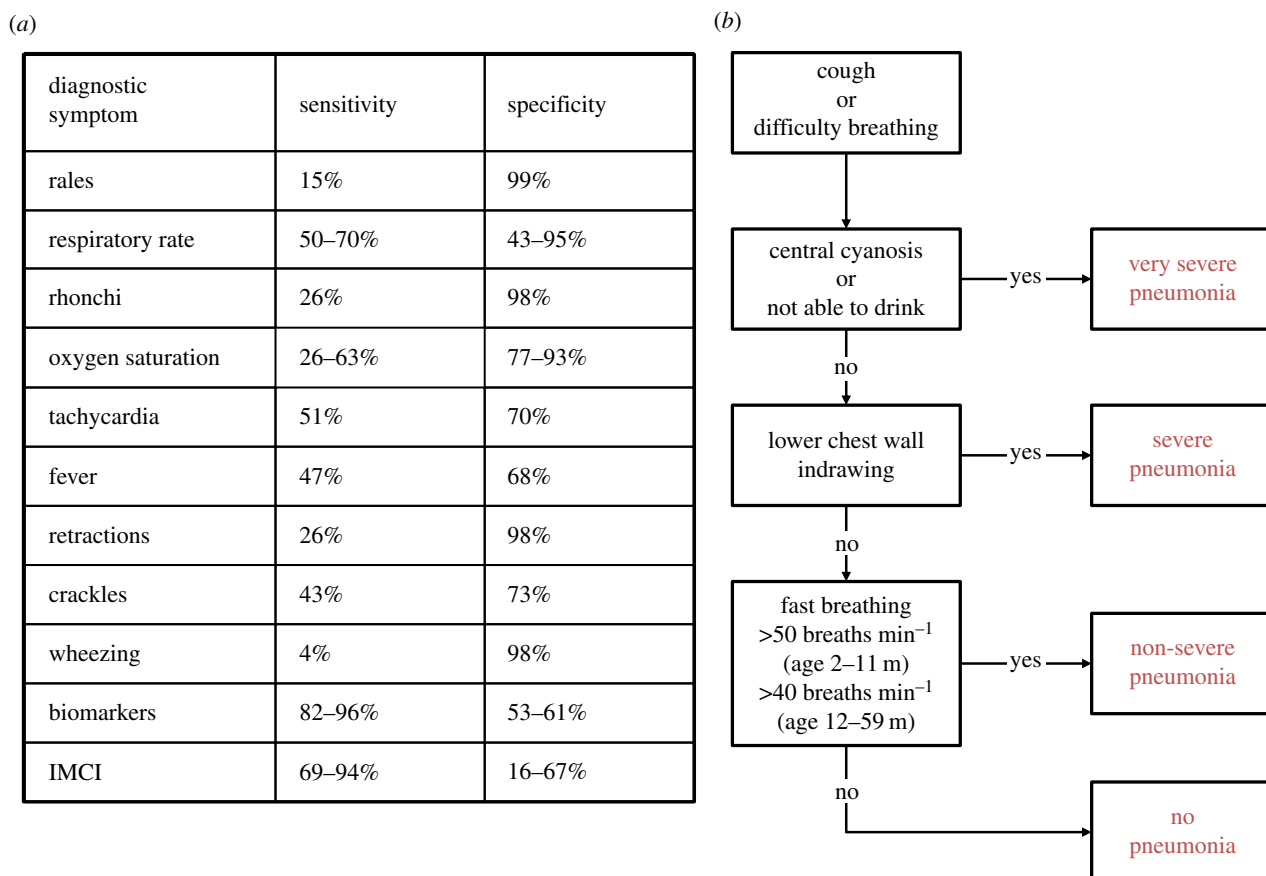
(a)

| diagnostic symptom | sensitivity | specificity |
|---|---|---|
| rales | 15% | 99% |
| respiratory rate | 50–70% | 43–95% |
| rhonchi | 26% | 98% |
| oxygen saturation | 26–63% | 77–93% |
| tachycardia | 51% | 70% |
| fever | 47% | 68% |
| retractions | 26% | 98% |
| crackles | 43% | 73% |
| wheezing | 4% | 98% |
| biomarkers | 82–96% | 53–61% |
| IMCI | 69–94% | 16–67% |

(b)

cough or difficulty breathing

central cyanosis or not able to drink

yes

very severe pneumonia

no

lower chest wall indrawing

yes

severe pneumonia

no

fast breathing >50 breaths $min^{-1}$ (age 2–11 m) >40 breaths $min^{-1}$ (age 12–59 m)

yes

non-severe pneumonia

no

no pneumonia